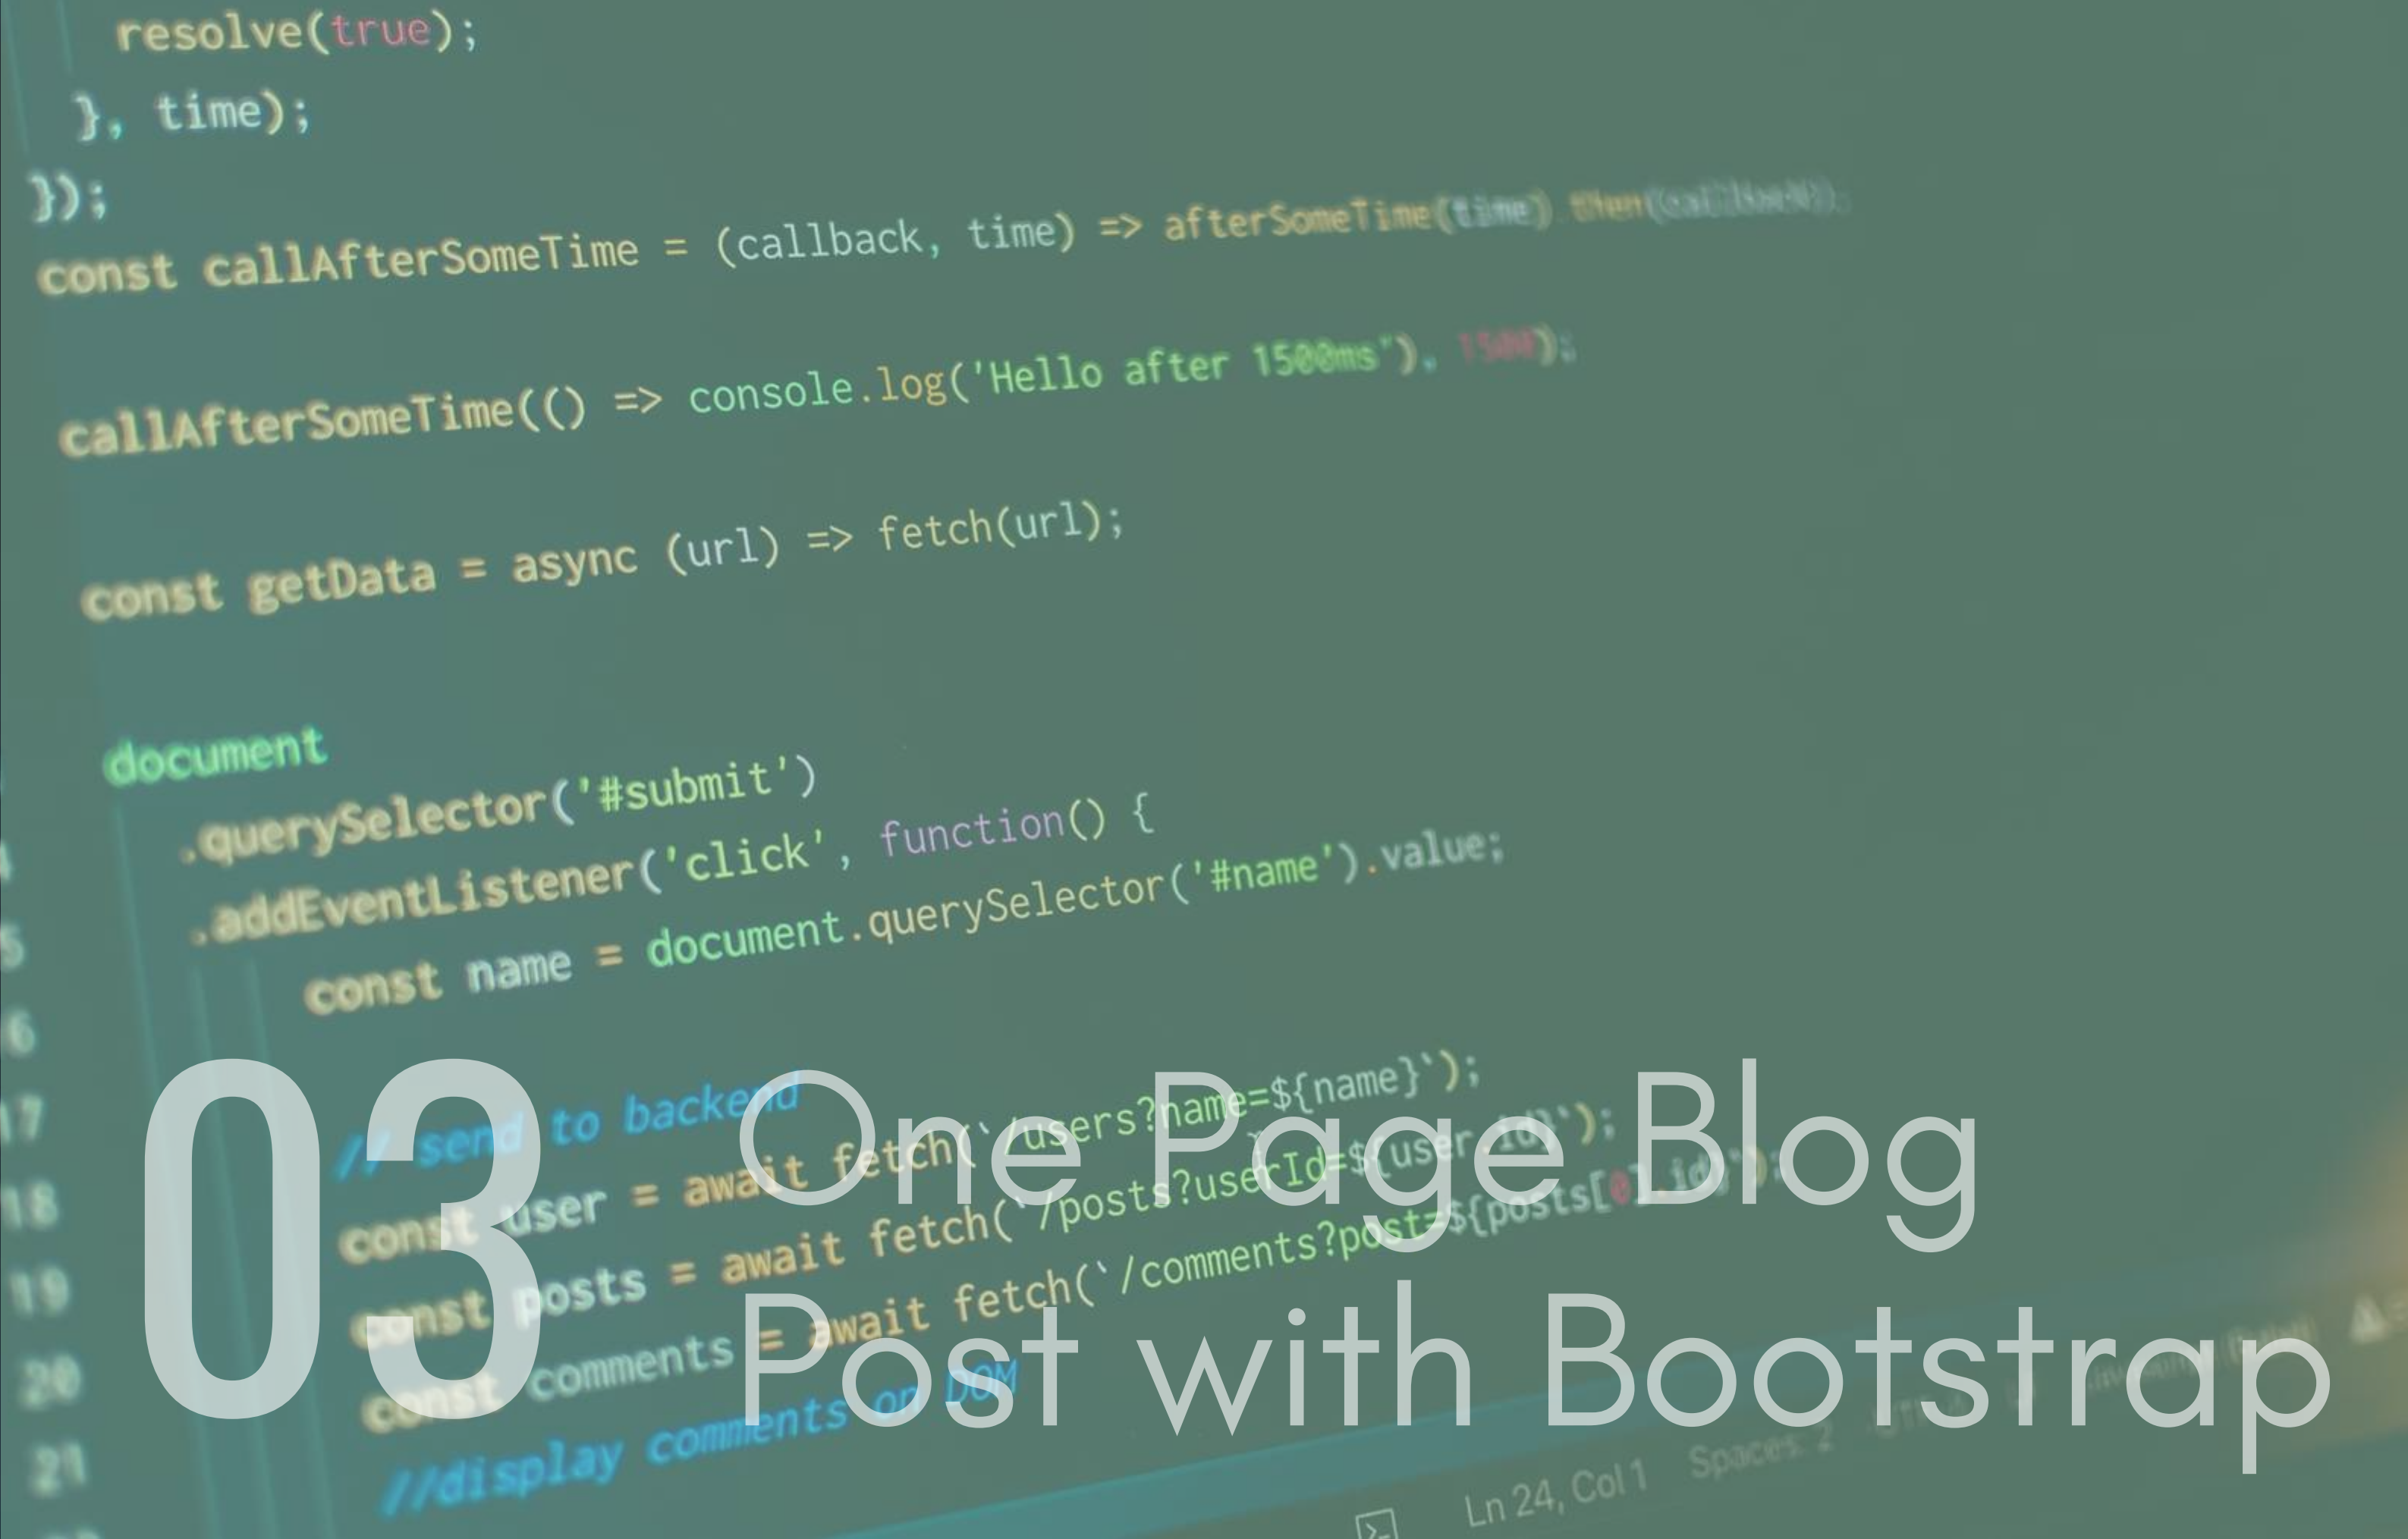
resolve(true);
}, time);
});
const callAfterSomeTime = (callback, time) => afterSomeTime(time).then(callback);

callAfterSomeTime(() => console.log('Hello after 1500ms'), 1500);

const getData = async (url) => fetch(url);

document
.querySelector('#submit')
.addEventListener('click', function() {
const name = document.querySelector('#name').value;

// send to backend
const user = await fetch(`/users?name=${name}`);
const posts = await fetch(`/posts?userId=${user.id}`);
const comments = await fetch(`/comments?post=${posts[0].id}`);
//display comments on DOM

Ln 24, Col 1 Spaces: 2

03 One Page Blog Post with Bootstrap